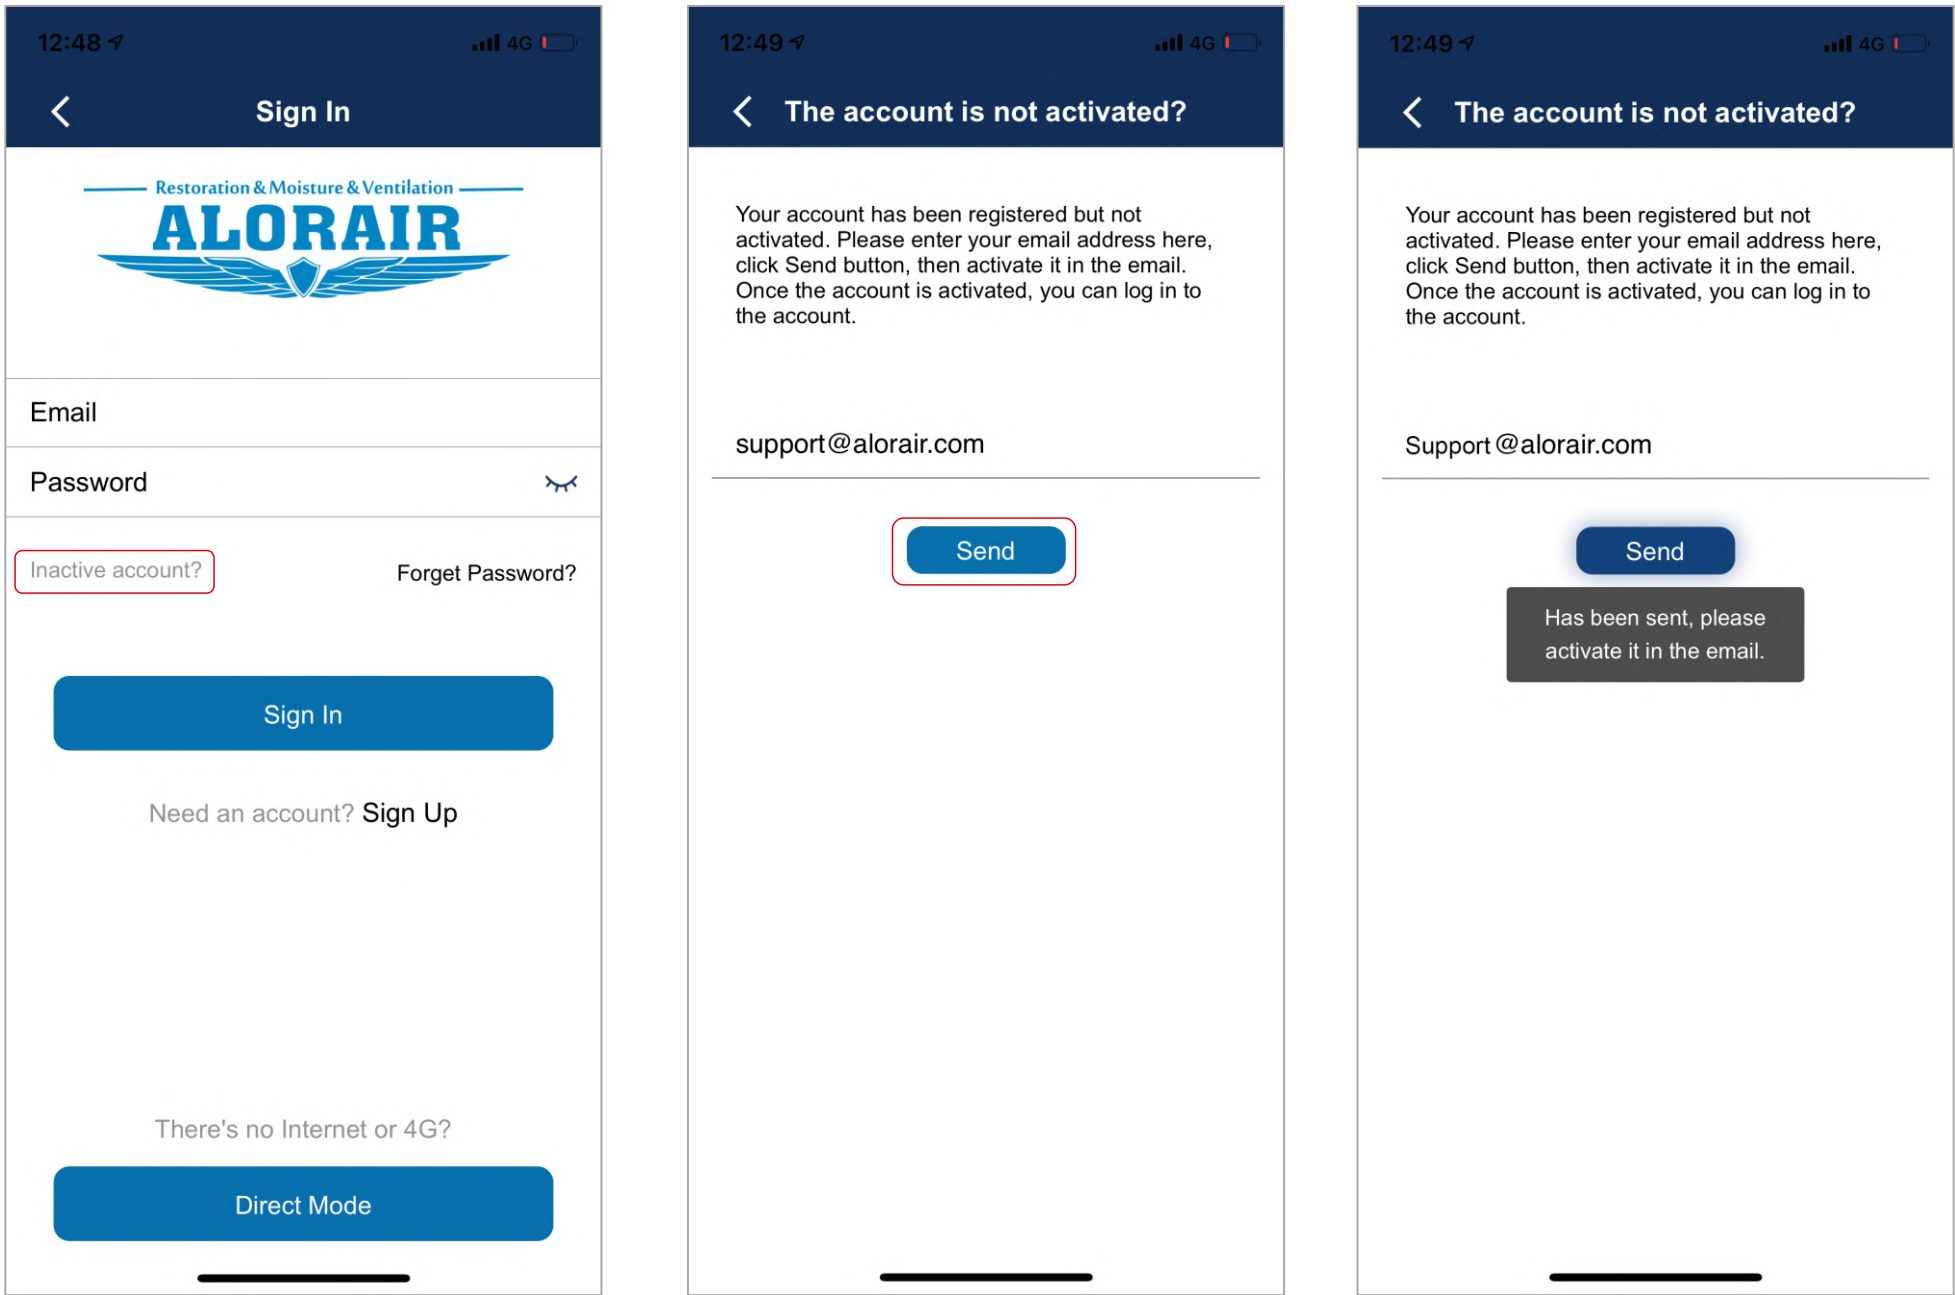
12:48 4G

Sign In

Restoration & Moisture & Ventilation
ALORAIR

Email

Password

Inactive account?

Forget Password?

Sign In

Need an account? Sign Up

There's no Internet or 4G?

Direct Mode

12:49 4G

The account is not activated?

Your account has been registered but not activated. Please enter your email address here, click Send button, then activate it in the email. Once the account is activated, you can log in to the account.

support@alorair.com

Send

12:49 4G

The account is not activated?

Your account has been registered but not activated. Please enter your email address here, click Send button, then activate it in the email. Once the account is activated, you can log in to the account.

Support@alorair.com

Send

Has been sent, please activate it in the email.